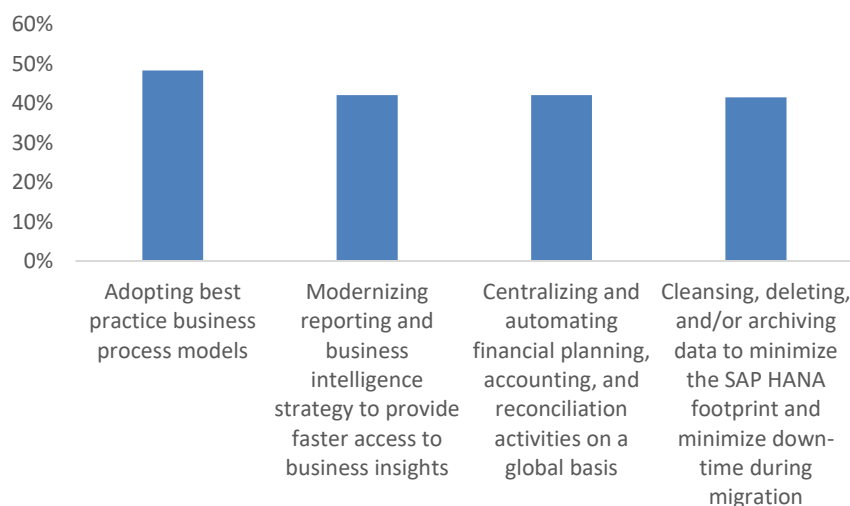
60%
50%
40%
30%
20%
10%
0%

Adopting best practice business process models

Modernizing reporting and business intelligence strategy to provide faster access to business insights

Centralizing and automating financial planning, accounting, and reconciliation activities on a global basis

Cleansing, deleting, and/or archiving data to minimize the SAP HANA footprint and minimize downtime during migration